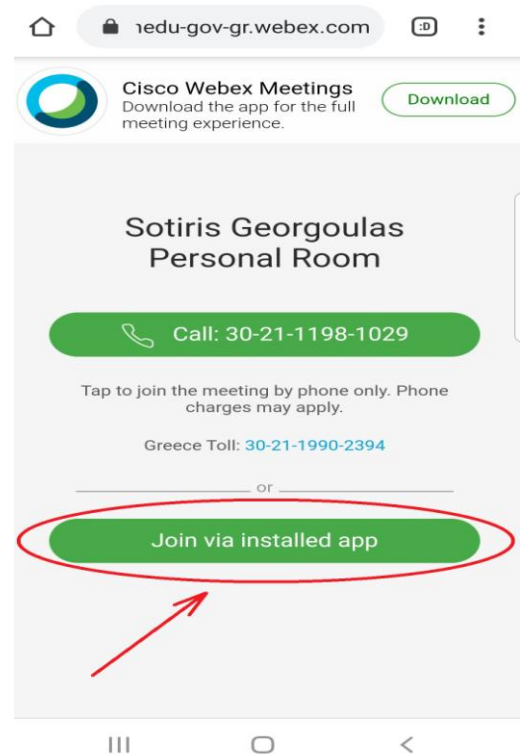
ıedu-gov-gr.webex.com

:D

Cisco Webex Meetings
Download the app for the full meeting experience.

Download

Sotiris Georgoulas
Personal Room

Call: 30-21-1198-1029

Tap to join the meeting by phone only. Phone charges may apply.

Greece Toll: 30-21-1990-2394

or

Join via installed app